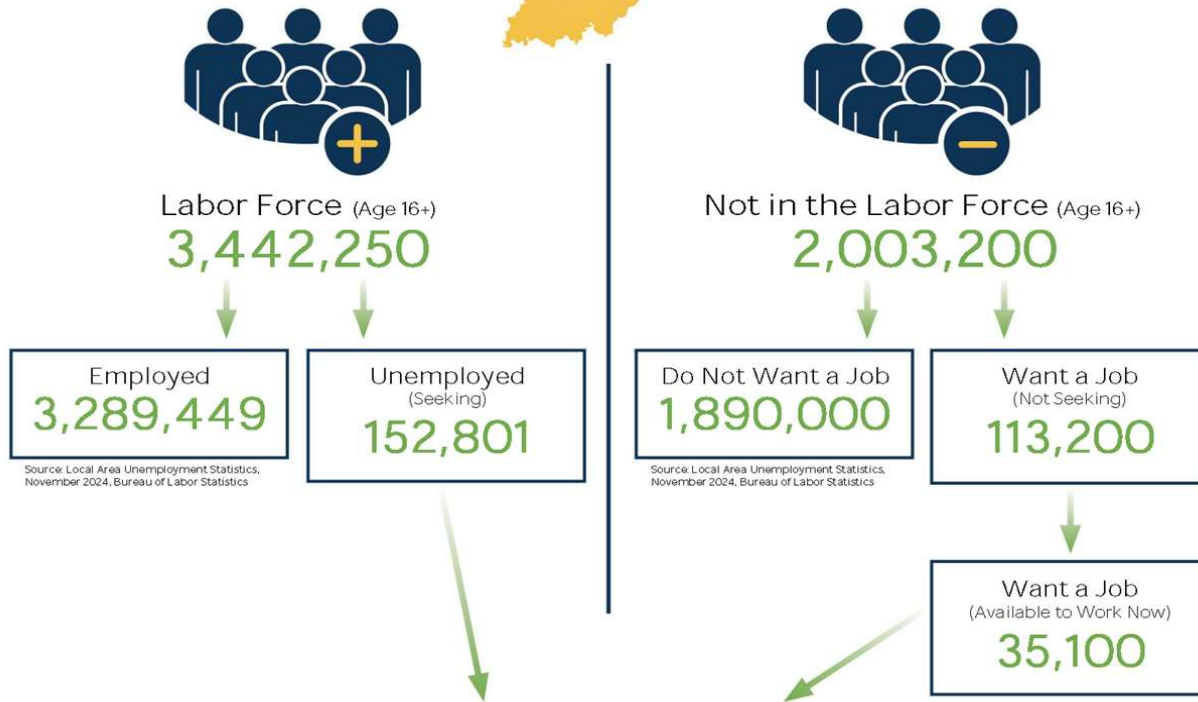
Labor Force (Age 16+)
3,442,250

Employed
3,289,449

Source: Local Area Unemployment Statistics, November 2024, Bureau of Labor Statistics

Unemployed
(Seeking)
152,801

Not in the Labor Force (Age 16+)
2,003,200

Do Not Want a Job
1,890,000

Source: Local Area Unemployment Statistics, November 2024, Bureau of Labor Statistics

Want a Job
(Not Seeking)
113,200

Want a Job
(Available to Work Now)
35,100